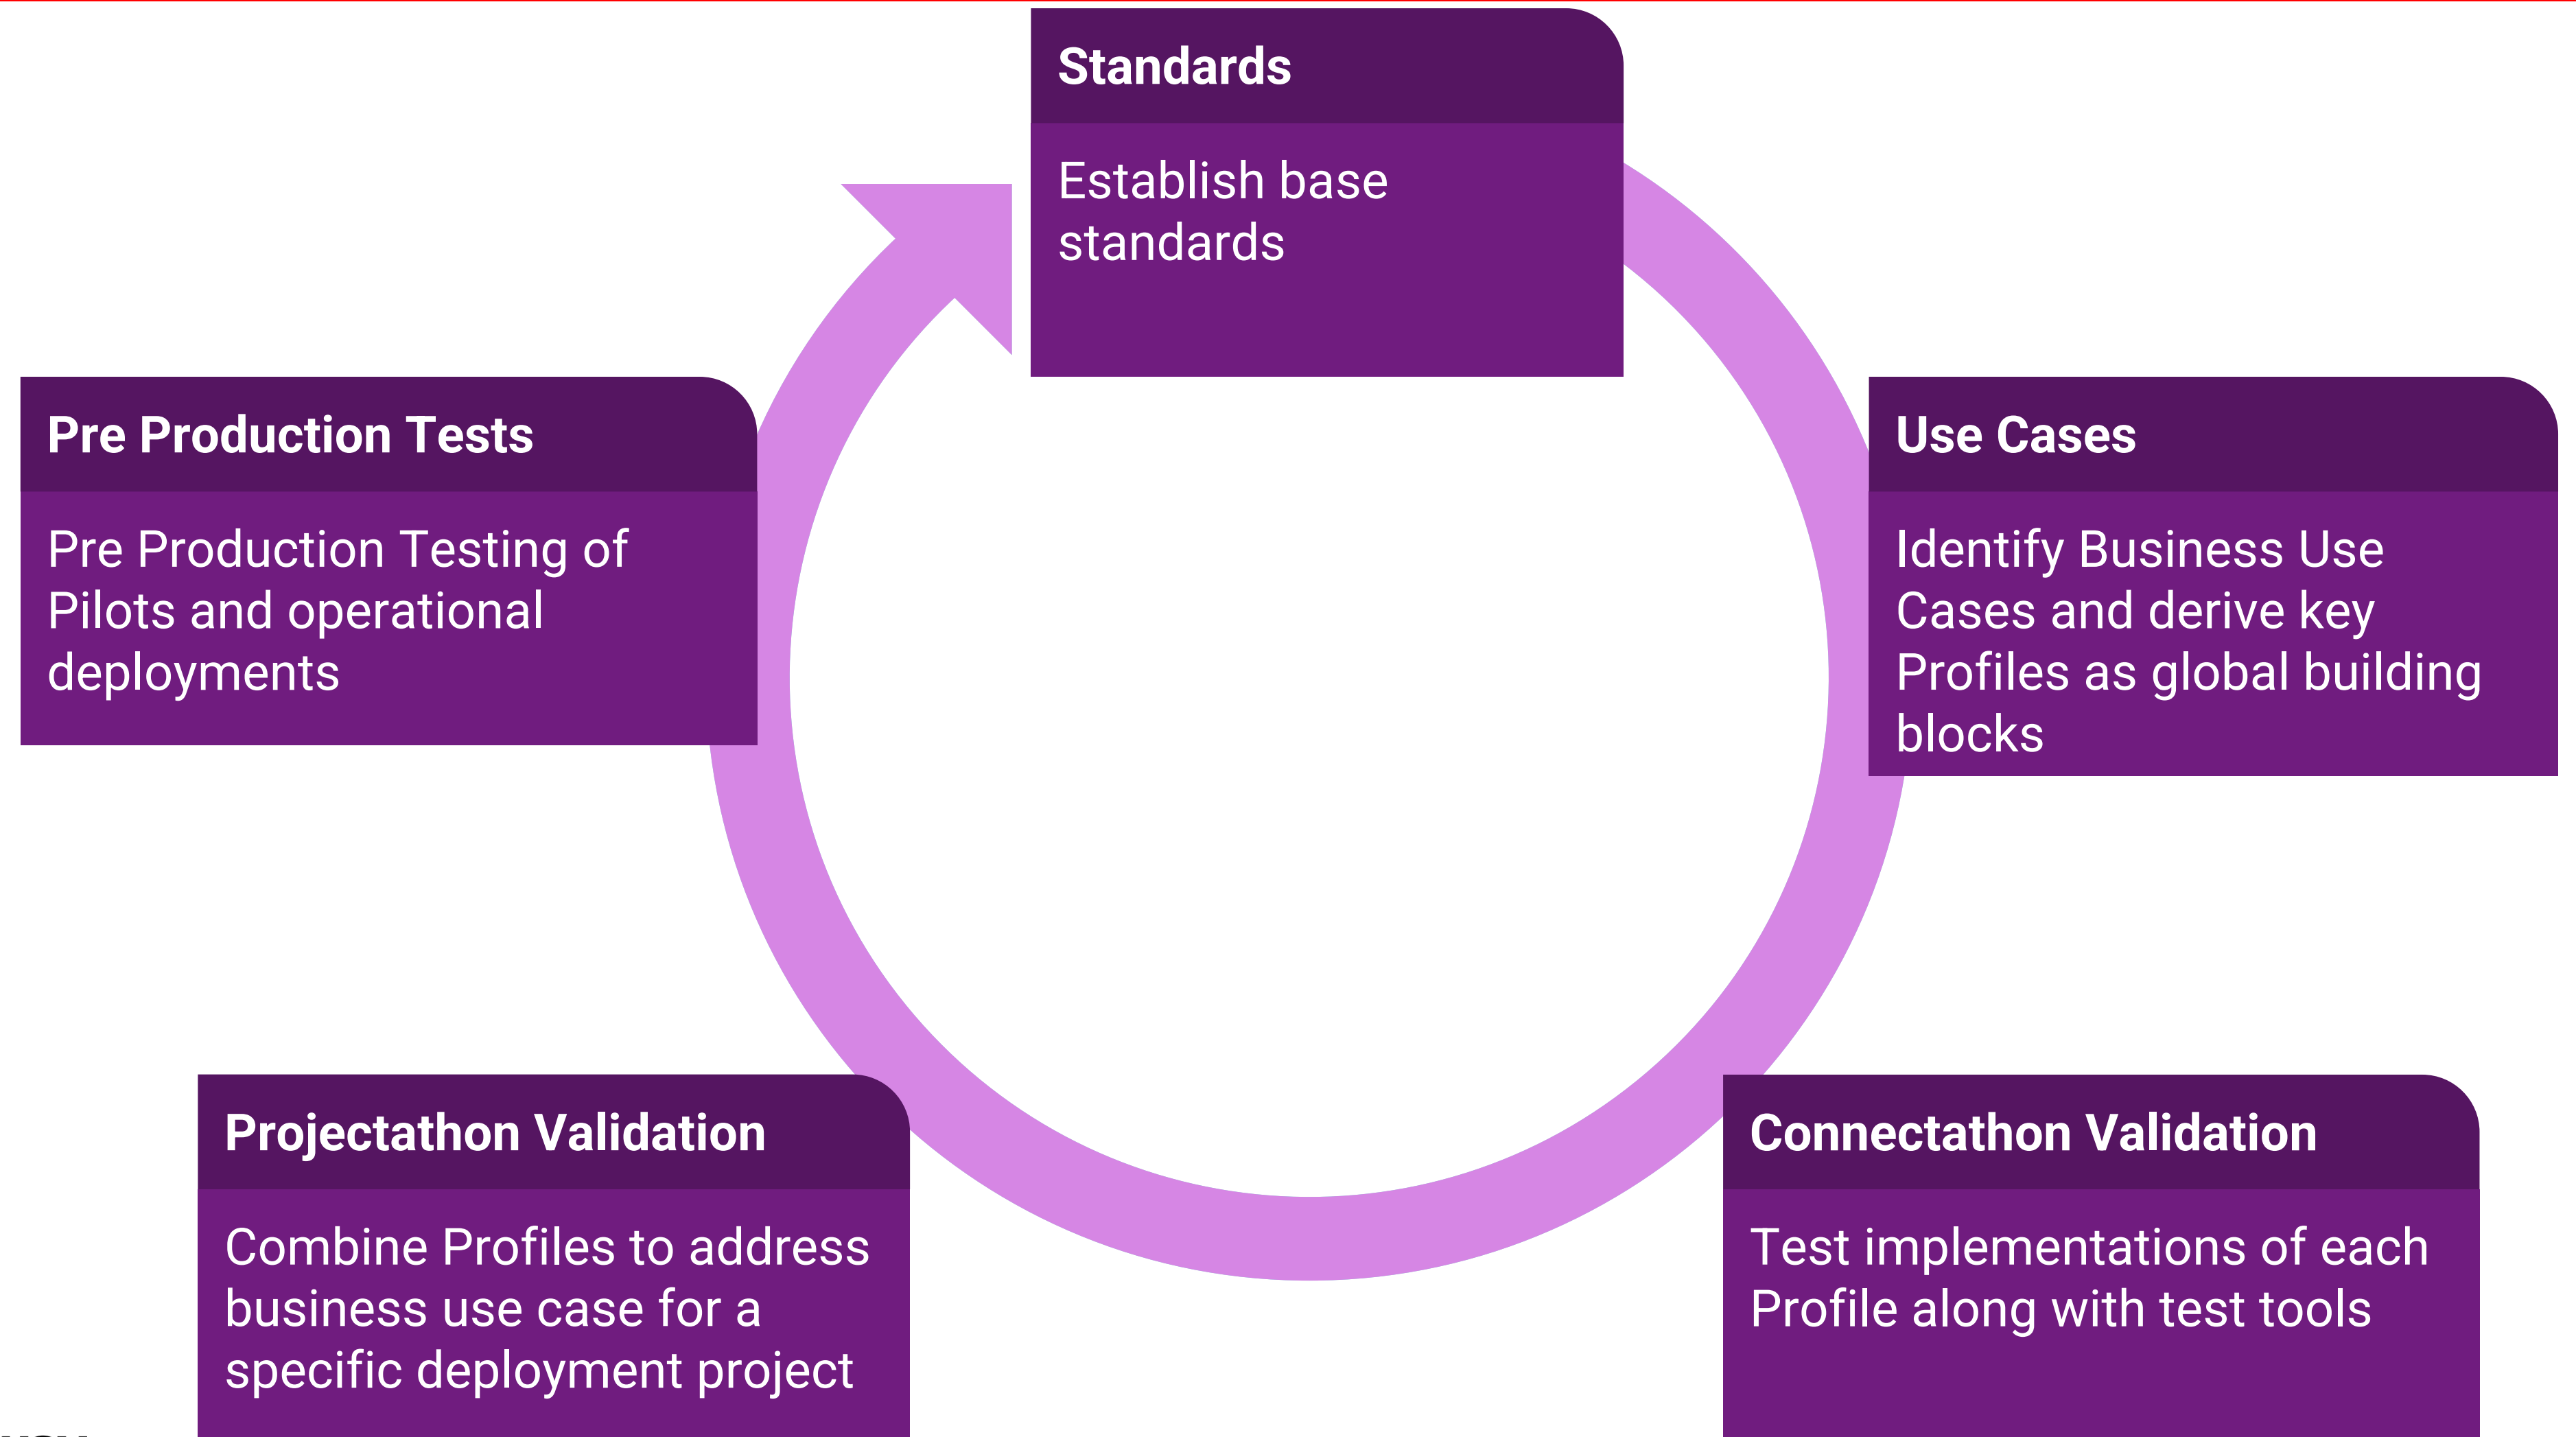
Standards

Establish base standards

Use Cases

Identify Business Use Cases and derive key Profiles as global building blocks

Connectathon Validation

Test implementations of each Profile along with test tools

Projectathon Validation

Combine Profiles to address business use case for a specific deployment project

Pre Production Tests

Pre Production Testing of Pilots and operational deployments